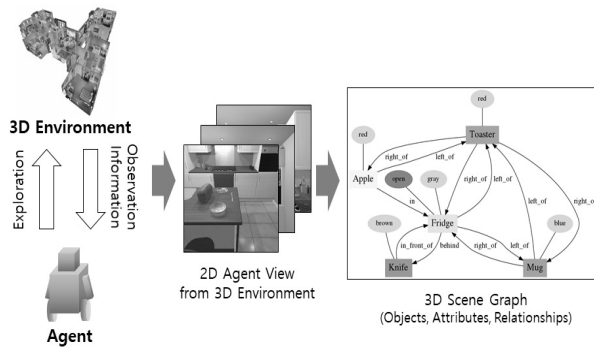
3D Environment

Exploration

Observation Information

Agent

2D Agent View from 3D Environment

red

Toaster

red

right_of

left_of

Apple

open

gray

right_of

left_of

in

Fridge

left_of

right_o

brown

blue

in_front_of

behind

right_of

left_of

Knife

Mug

3D Scene Graph
(Objects, Attributes, Relationships)